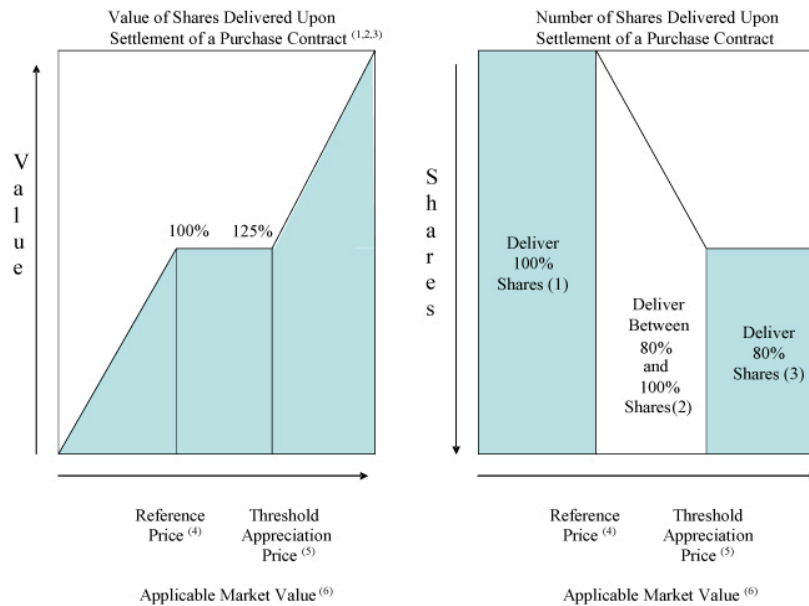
Value of Shares Delivered Upon Settlement of a Purchase Contract $^{(1,2,3)}$

Value

100%

125%

Reference Price $^{(4)}$

Threshold Appreciation Price $^{(5)}$

Applicable Market Value $^{(6)}$

Number of Shares Delivered Upon Settlement of a Purchase Contract

Shares

Deliver 100% Shares (1)

Deliver Between 80% and 100% Shares(2)

Deliver 80% Shares (3)

Reference Price $^{(4)}$

Threshold Appreciation Price $^{(5)}$

Applicable Market Value $^{(6)}$